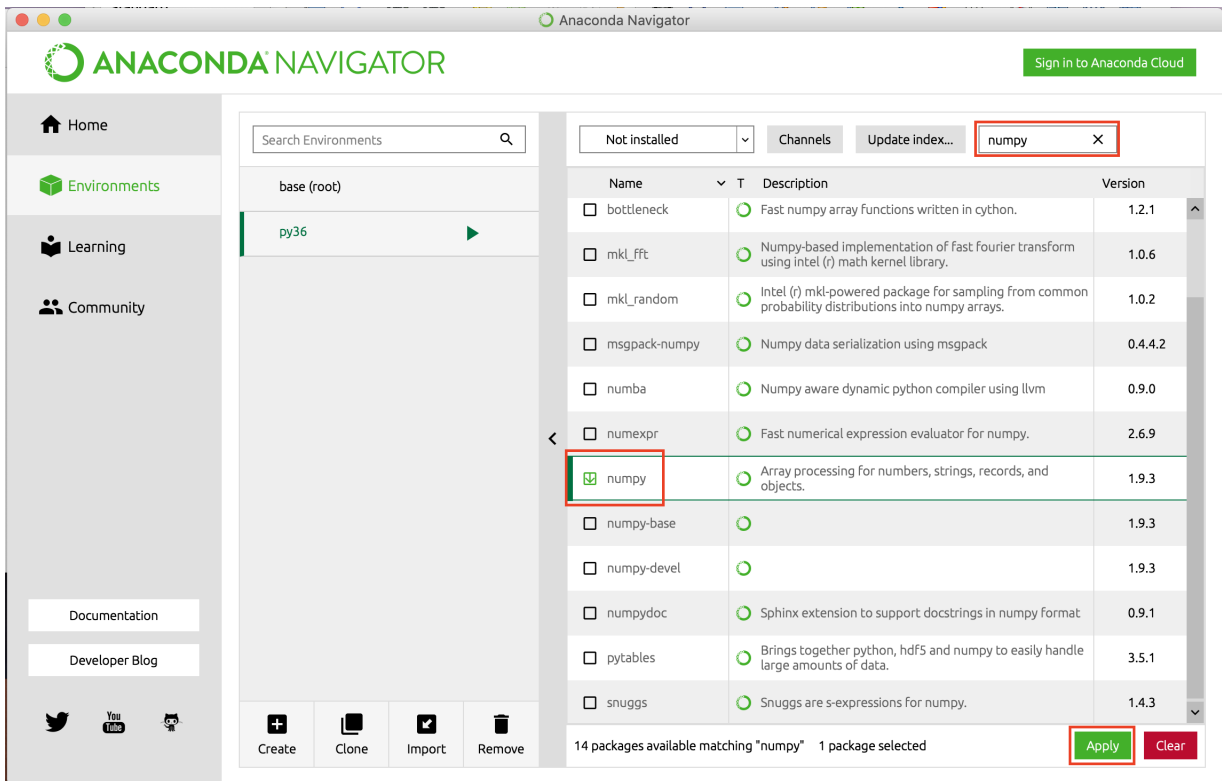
Anaconda Navigator

ANACONDA NAVIGATOR

Sign in to Anaconda Cloud

Home

Environments

Learning

Community

Documentation

Developer Blog

You Tube

Search Environments

base (root)

py36

Create

Clone

Import

Remove

Not installed

Channels

Update index...

numpy

| Name | T | Description | Version |
|---|---|---|---|
| bottleneck | | Fast numpy array functions written in cython. | 1.2.1 |
| mkl_fft | | Numpy-based implementation of fast fourier transform using intel (r) math kernel library. | 1.0.6 |
| mkl_random | | Intel (r) mkl-powered package for sampling from common probability distributions into numpy arrays. | 1.0.2 |
| msgpack-numpy | | Numpy data serialization using msgpack | 0.4.4.2 |
| numba | | Numpy aware dynamic python compiler using llvm | 0.9.0 |
| numexpr | | Fast numerical expression evaluator for numpy. | 2.6.9 |
| numpy | | Array processing for numbers, strings, records, and objects. | 1.9.3 |
| numpy-base | | | 1.9.3 |
| numpy-devel | | | 1.9.3 |
| numpydoc | | Sphinx extension to support docstrings in numpy format | 0.9.1 |
| pytables | | Brings together python, hdf5 and numpy to easily handle large amounts of data. | 3.5.1 |
| snuggs | | Snuggs are s-expressions for numpy. | 1.4.3 |

14 packages available matching "numpy" 1 package selected

Apply

Clear